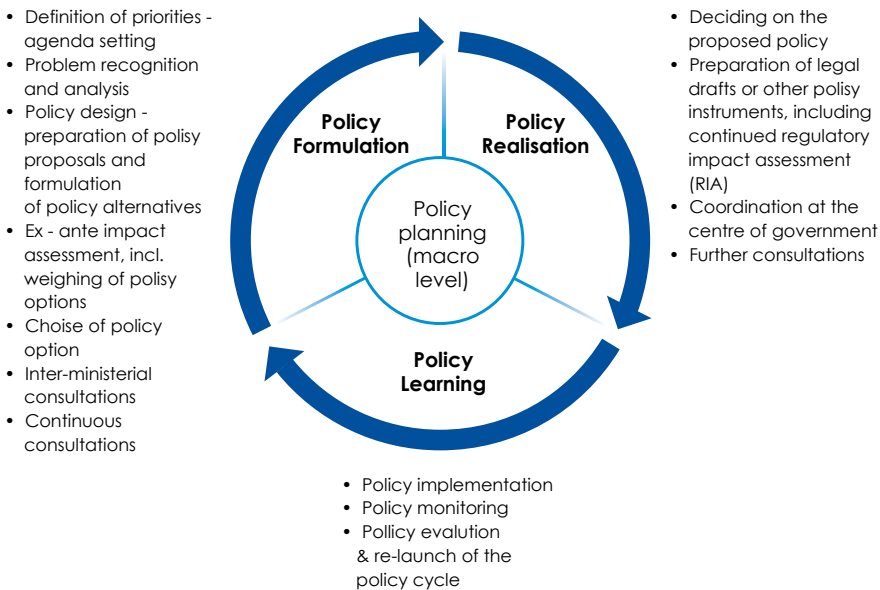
- Definition of priorities - agenda setting
- Problem recognition and analysis
- Policy design - preparation of polisy proposals and formulation of policy alternatives
- Ex - ante impact assessment, incl. weighing of polisy options
- Choise of policy option
- Inter-ministerial consultations
- Continuous consultations

Policy Formulation

Policy Realisation

Policy planning (macro level)

Policy Learning

- Deciding on the proposed policy
- Preparation of legal drafts or other polisy instruments, including continued regulatory impact assessment (RIA)
- Coordination at the centre of government
- Further consultations

- Policy implementation
- Policy monitoring
- Policy evalution & re-launch of the policy cycle